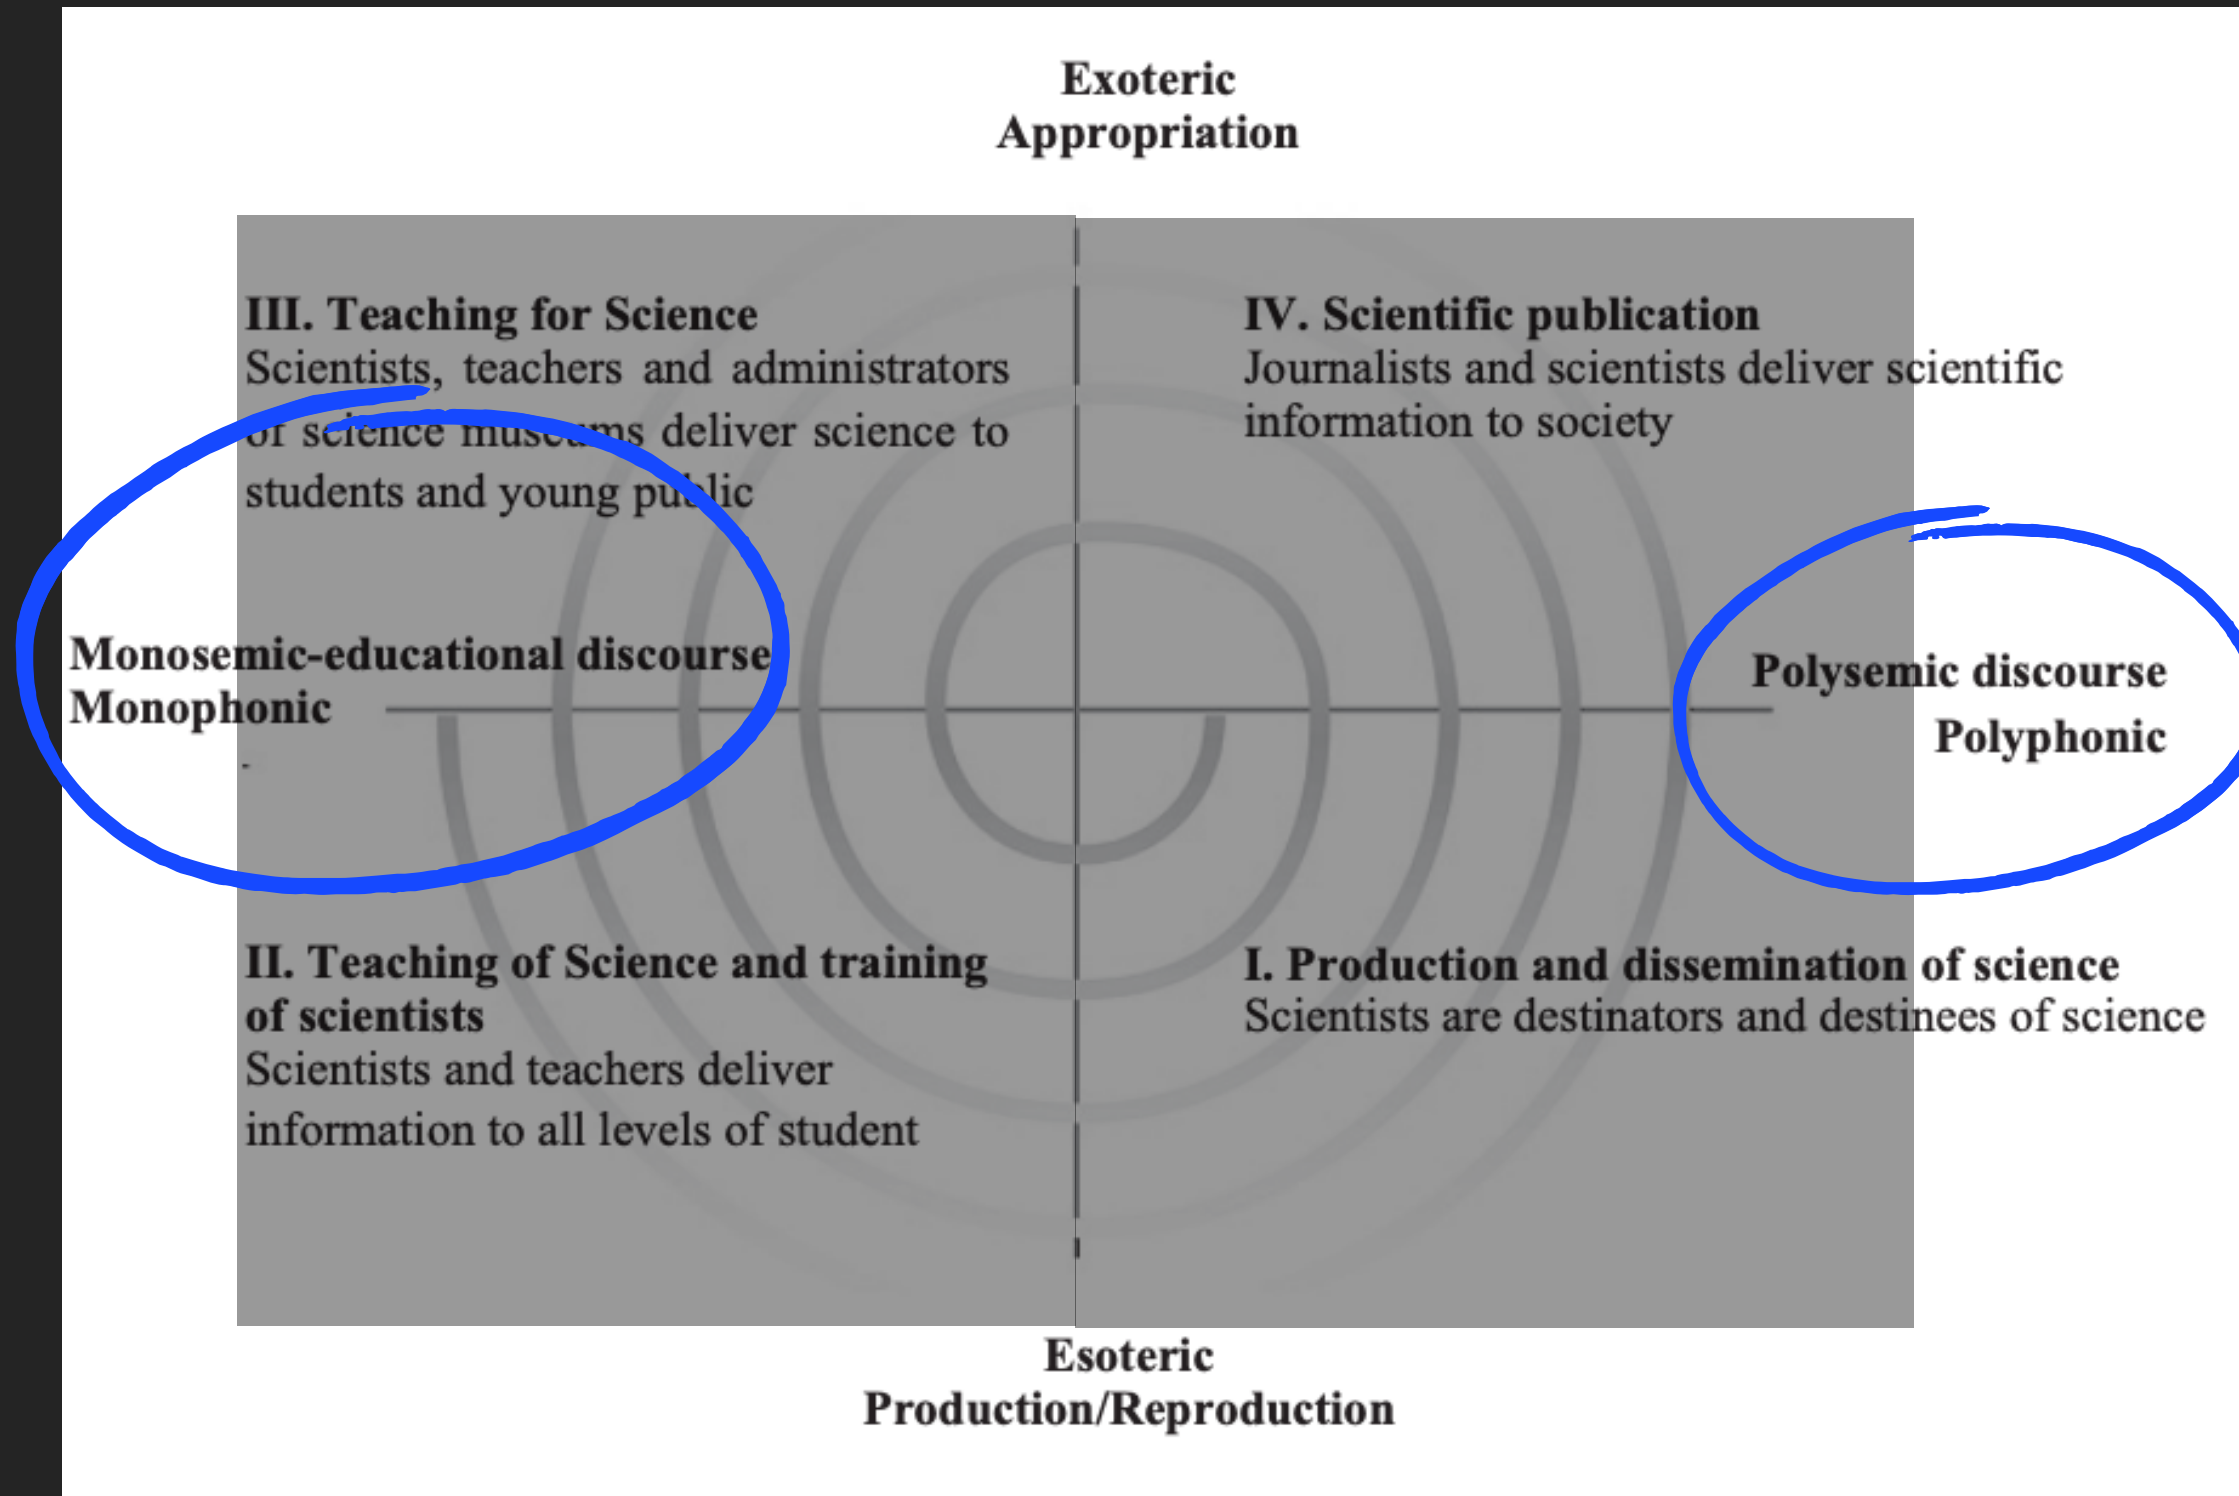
Exoteric
Appropriation

III. Teaching for Science
Scientists, teachers and administrators of science museums deliver science to students and young public

IV. Scientific publication
Journalists and scientists deliver scientific information to society

Monosemic-educational discourse
Monophonic

Polysemic discourse
Polyphonic

II. Teaching of Science and training of scientists
Scientists and teachers deliver information to all levels of student

I. Production and dissemination of science
Scientists are destinators and destinees of science

Esoteric
Production/Reproduction